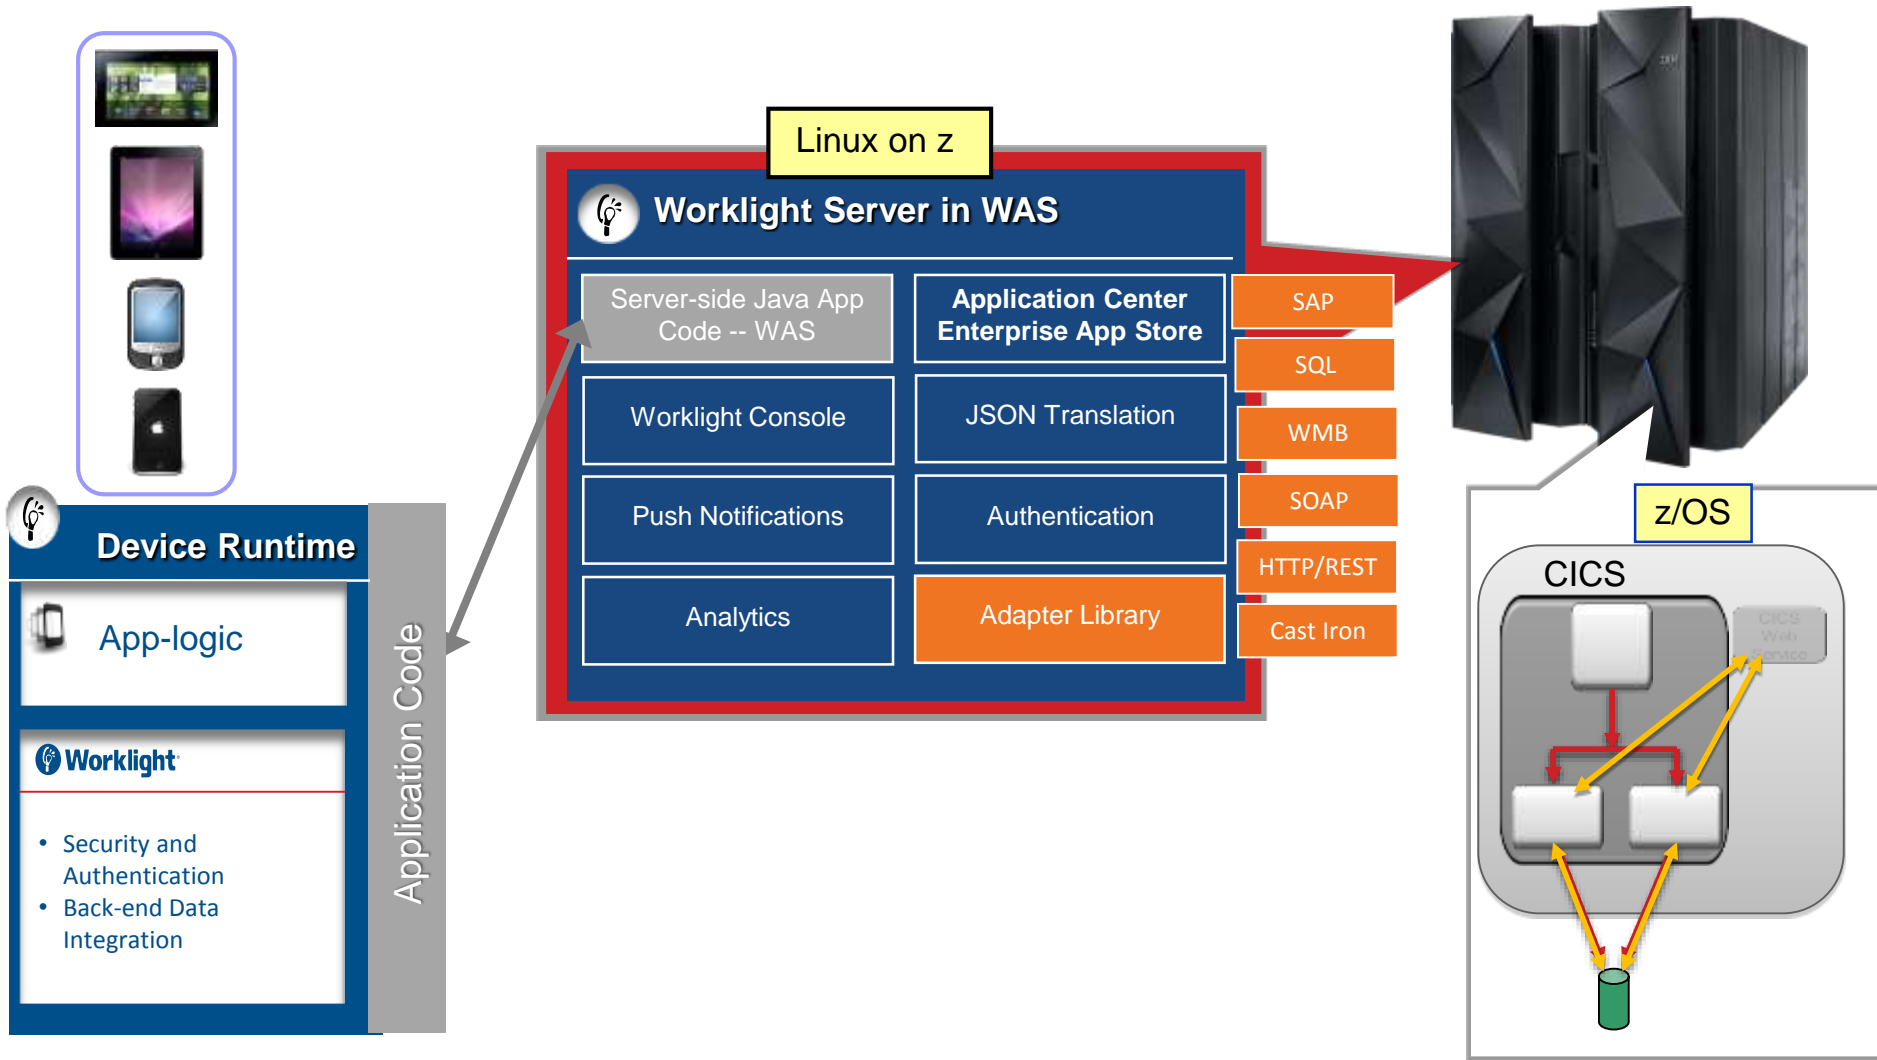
Device Runtime

App-logic

Worklight

• Security and Authentication
• Back-end Data Integration

Application Code

Linux on z

Worklight Server in WAS

Server-side Java App Code -- WAS

Application Center Enterprise App Store

Worklight Console

JSON Translation

Push Notifications

Authentication

Analytics

Adapter Library

SAP

SQL

WMB

SOAP

HTTP/REST

Cast Iron

z/OS

CICS

CICS Web Service